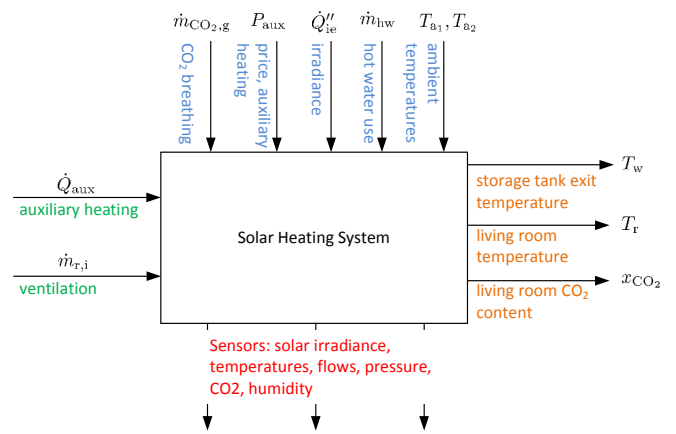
$\dot{m}_{\mathrm{CO_2,g}}$ $P_{\mathrm{aux}}$ $\dot{Q}''_{\mathrm{ie}}$ $\dot{m}_{\mathrm{hw}}$ $T_{\mathrm{a_1}}, T_{\mathrm{a_2}}$

$CO_2$ breathing

price, auxiliary heating

irradiance

hot water use

ambient temperatures

$\dot{Q}_{\mathrm{aux}}$
auxiliary heating

$\dot{m}_{\mathrm{r,i}}$
ventilation

Solar Heating System

$T_{\mathrm{w}}$
storage tank exit temperature

$T_{\mathrm{r}}$
living room temperature

$x_{\mathrm{CO_2}}$
living room $CO_2$ content

Sensors: solar irradiance, temperatures, flows, pressure, CO2, humidity